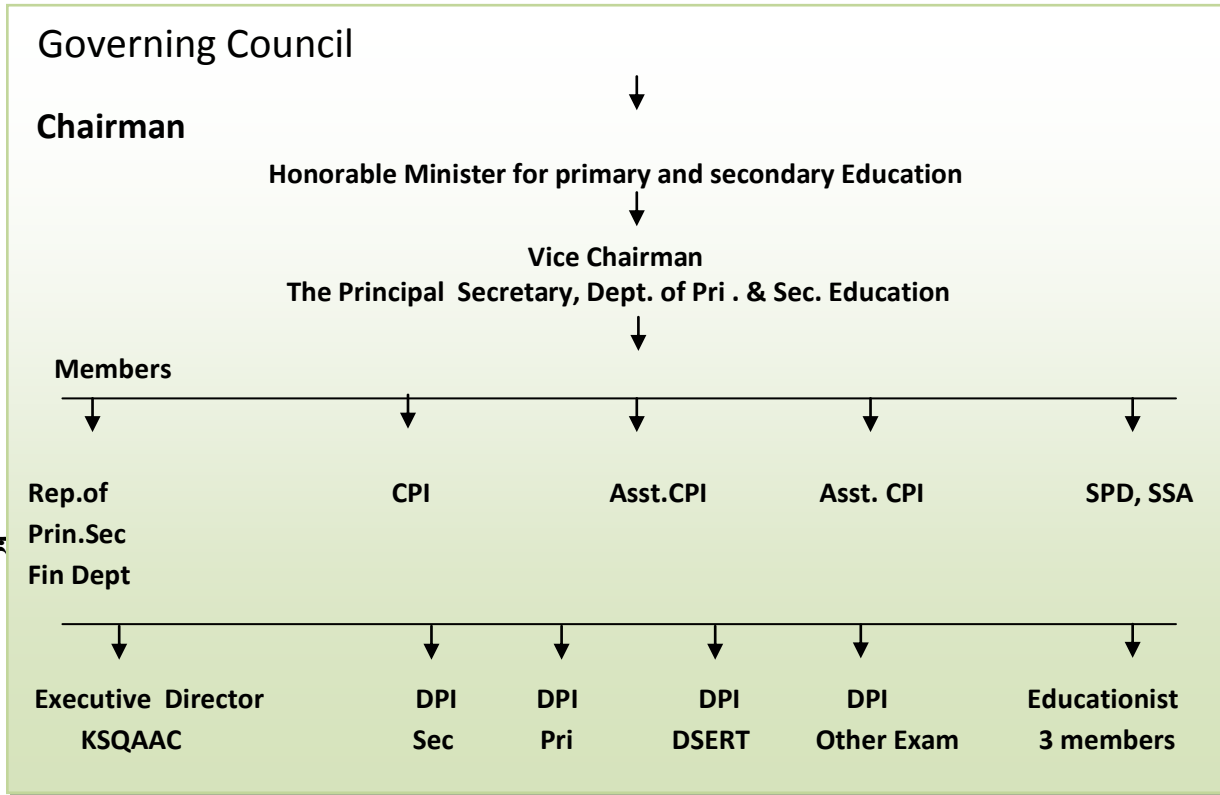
Governing Council

Chairman

Honorable Minister for primary and secondary Education

Vice Chairman
The Principal Secretary, Dept. of Pri . & Sec. Education

Members

Rep.of Prin.Sec Fin Dept

CPI

Asst.CPI

Asst. CPI

SPD, SSA

Executive Director KSQAAC

DPI Sec

DPI Pri

DPI DSERT

DPI Other Exam

Educationist 3 members